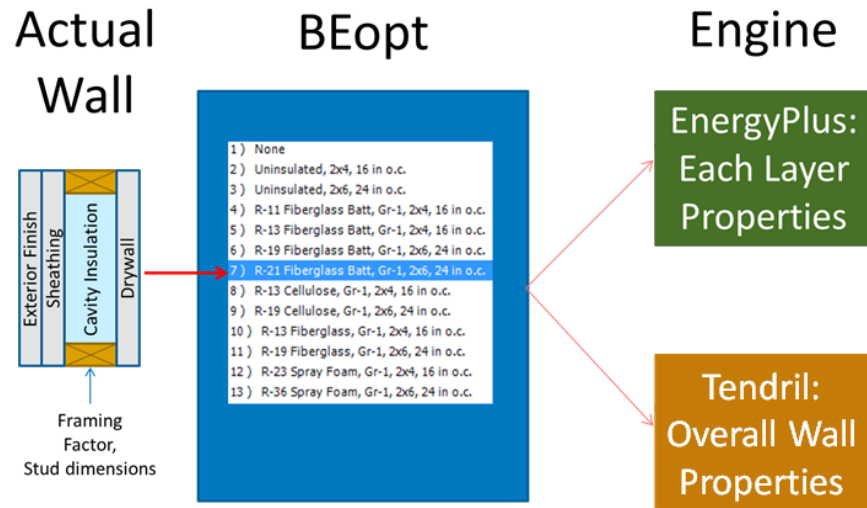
Actual Wall

BEopt

Engine

Exterior Finish
Sheathing
Cavity Insulation
Drywall

Framing Factor, Stud dimensions

1 ) None
2 ) Uninsulated, 2x4, 16 in o.c.
3 ) Uninsulated, 2x6, 24 in o.c.
4 ) R-11 Fiberglass Batt, Gr-1, 2x4, 16 in o.c.
5 ) R-13 Fiberglass Batt, Gr-1, 2x4, 16 in o.c.
6 ) R-19 Fiberglass Batt, Gr-1, 2x6, 24 in o.c.
7 ) R-21 Fiberglass Batt, Gr-1, 2x6, 24 in o.c.
8 ) R-13 Cellulose, Gr-1, 2x4, 16 in o.c.
9 ) R-19 Cellulose, Gr-1, 2x6, 24 in o.c.
10 ) R-13 Fiberglass, Gr-1, 2x4, 16 in o.c.
11 ) R-19 Fiberglass, Gr-1, 2x6, 24 in o.c.
12 ) R-23 Spray Foam, Gr-1, 2x4, 16 in o.c.
13 ) R-36 Spray Foam, Gr-1, 2x6, 24 in o.c.

EnergyPlus: Each Layer Properties

Tendril: Overall Wall Properties